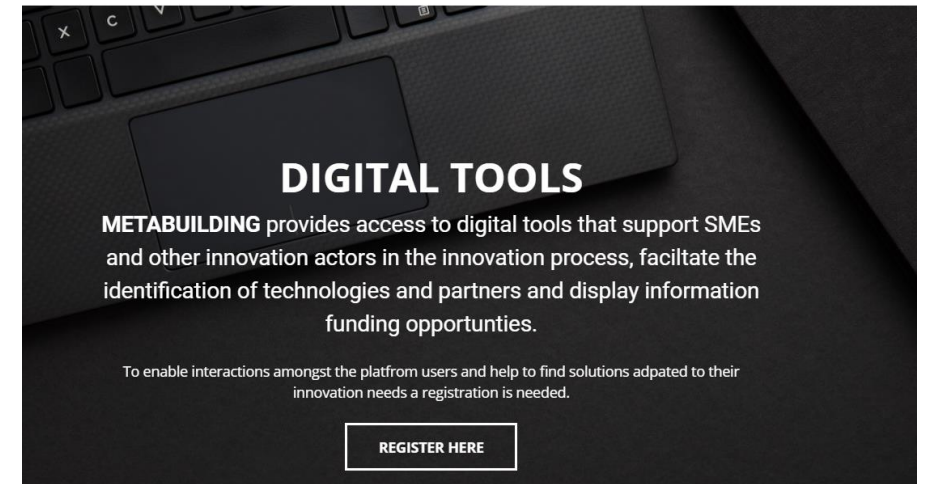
DIGITAL TOOLS

**METABUILDING** provides access to digital tools that support SMEs and other innovation actors in the innovation process, faciltate the identification of technologies and partners and display information funding opportunties.

To enable interactions amongst the platfrom users and help to find solutions adpated to their innovation needs a registration is needed.

REGISTER HERE